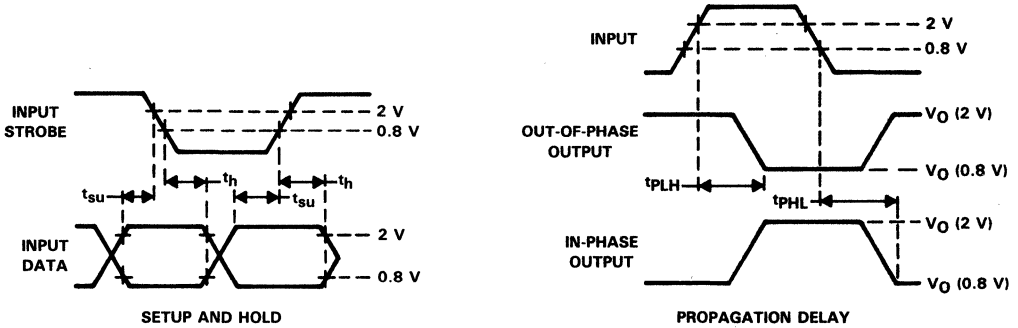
INPUT STROBE

2 V

0.8 V

$t_{su}$

$t_h$

$t_h$

$t_{su}$

$t_h$

INPUT DATA

2 V

0.8 V

SETUP AND HOLD

INPUT

2 V

0.8 V

OUT-OF-PHASE OUTPUT

$V_O$ (2 V)

$V_O$ (0.8 V)

$t_{PLH}$

$t_{PHL}$

IN-PHASE OUTPUT

$V_O$ (2 V)

$V_O$ (0.8 V)

PROPAGATION DELAY